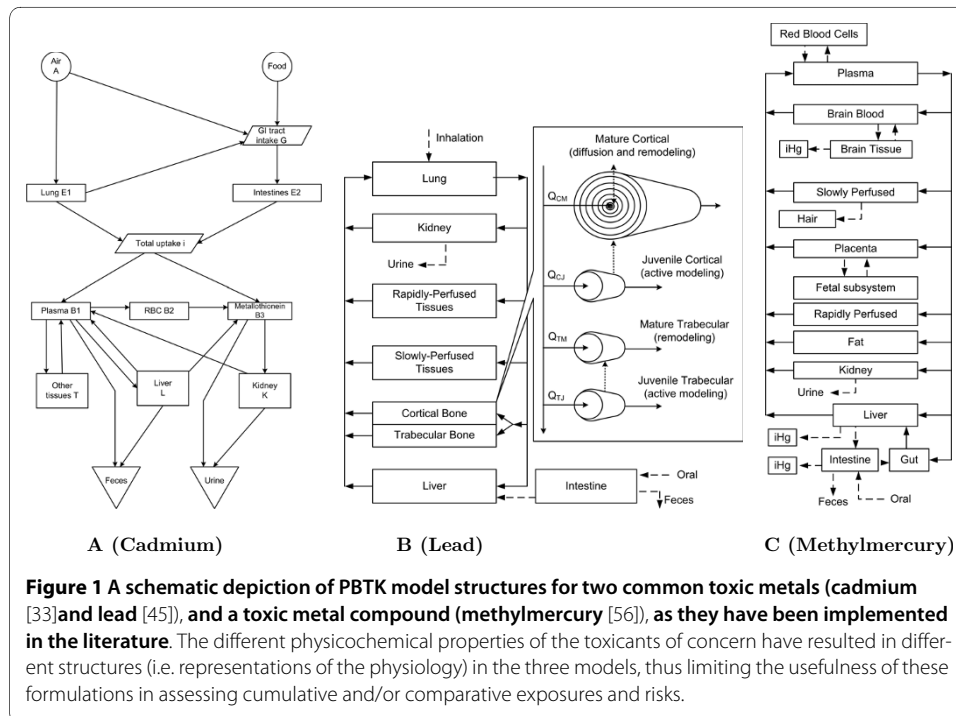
Air
A

Food

GI tract
intake G

Lung E1

Intestines E2

Total uptake i

Plasma B1

RBC B2

Metallothionein
B3

Other
tissues T

Liver
L

Kidney
K

Feces

Urine

Inhalation

Lung

Kidney

Urine

Rapidly-Perfused
Tissues

Slowly-Perfused
Tissues

Cortical Bone

Trabecular Bone

Liver

Intestine

Oral

Feces

Mature Cortical
(diffusion and remodeling)

$Q_{CM}$

$Q_{CJ}$

Juvenile Cortical
(active modeling)

$Q_{TM}$

Mature Trabecular
(remodeling)

$Q_{TJ}$

Juvenile Trabecular
(active modeling)

Red Blood Cells

Plasma

Brain Blood

iHg

Brain Tissue

Slowly Perfused

Hair

Placenta

Fetal subsystem

Rapidly Perfused

Fat

Kidney

Urine

Liver

iHg

iHg

Intestine

Gut

Feces

Oral

A (Cadmium)

B (Lead)

C (Methylmercury)

**Figure 1 A schematic depiction of PBTK model structures for two common toxic metals (cadmium** [33]**and lead** [45]**), and a toxic metal compound (methylmercury** [56]**), as they have been implemented in the literature**. The different physicochemical properties of the toxicants of concern have resulted in different structures (i.e. representations of the physiology) in the three models, thus limiting the usefulness of these formulations in assessing cumulative and/or comparative exposures and risks.